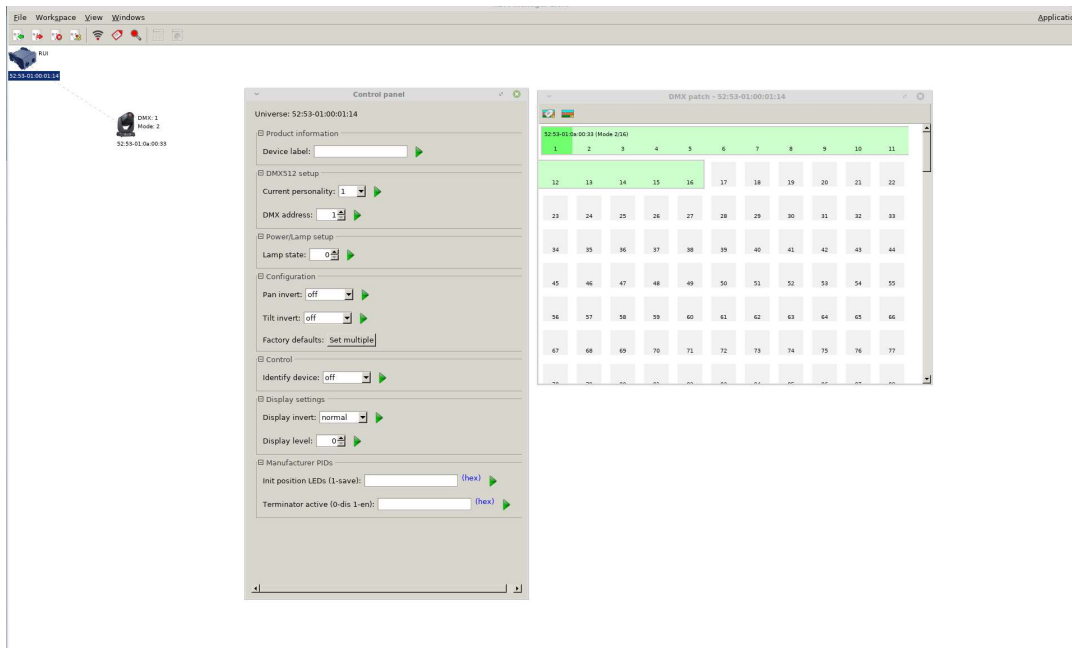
File Workspace View Windows

Applicatio

RUI

52:53-01:00:01:14

DMX: 1
Mode: 2

52:53-01.0a:00:33

Control panel

Universe: 52:53-01:00:01:14

⊟ Product information

Device label:

⊟ DMX512 setup

Current personality: 1

DMX address: 1

⊟ Power/Lamp setup

Lamp state: 0

⊟ Configuration

Pan invert: off

Tilt invert: off

Factory defaults: Set multiple

⊟ Control

Identify device: off

⊟ Display settings

Display invert: normal

Display level: 0

⊟ Manufacturer PIDs

Init position LEDs (1-save): (hex)

Terminator active (0-dis 1-en): (hex)

DMX patch - 52:53-01:00:01:14

52:53-01:0a:00:33 (Mode 2/16)

| 1 | 2 | 3 | 4 | 5 | 6 | 7 | 8 | 9 | 10 | 11 |
|---|---|---|---|---|---|---|---|---|---|---|
| 12 | 13 | 14 | 15 | 16 | 17 | 18 | 19 | 20 | 21 | 22 |
| 23 | 24 | 25 | 26 | 27 | 28 | 29 | 30 | 31 | 32 | 33 |
| 34 | 35 | 36 | 37 | 38 | 39 | 40 | 41 | 42 | 43 | 44 |
| 45 | 46 | 47 | 48 | 49 | 50 | 51 | 52 | 53 | 54 | 55 |
| 56 | 57 | 58 | 59 | 60 | 61 | 62 | 63 | 64 | 65 | 66 |
| 67 | 68 | 69 | 70 | 71 | 72 | 73 | 74 | 75 | 76 | 77 |